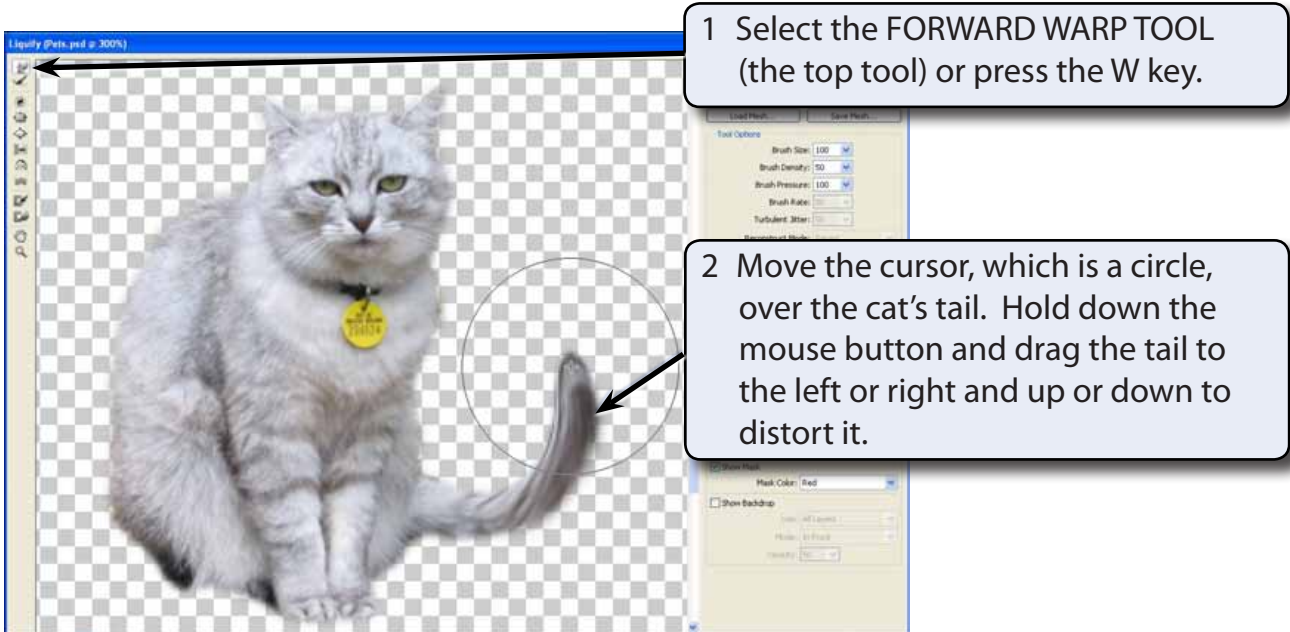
Liquify (Pets.psd @ 300%)

1 Select the FORWARD WARP TOOL (the top tool) or press the W key.

Load Mesh... Save Mesh...

Tool Options

Brush Size: 100

Brush Density: 50

Brush Pressure: 100

Brush Rate: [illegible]

Turbulent Jitter: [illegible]

Reconstruct Mode: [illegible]

2 Move the cursor, which is a circle, over the cat's tail. Hold down the mouse button and drag the tail to the left or right and up or down to distort it.

Show Mask

Mask Color: Red

Show Backdrop

Use: All Layers

Mode: In Front

Opacity: 50